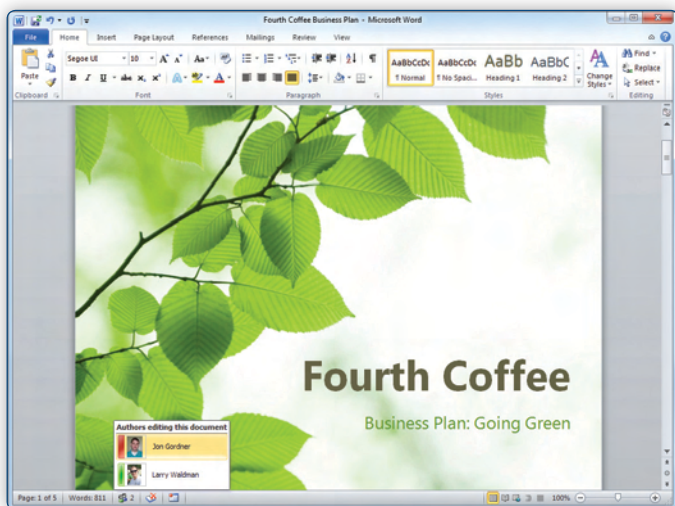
Fourth Coffee Business Plan - Microsoft Word

File Home Insert Page Layout References Mailings Review View

Paste
Clipboard

Segoe UI 10
B I U abe $x_2$ $x^2$
Font

Paragraph

AaBbCcDc ¶ Normal
AaBbCcDc ¶ No Spaci...
AaBb Heading 1
AaBbC Heading 2
Change Styles
Styles

Find
Replace
Select
Editing

Fourth Coffee

Business Plan: Going Green

Authors editing this document
Jon Gordner
Larry Waldman

Page: 1 of 5 Words: 811 2 100%